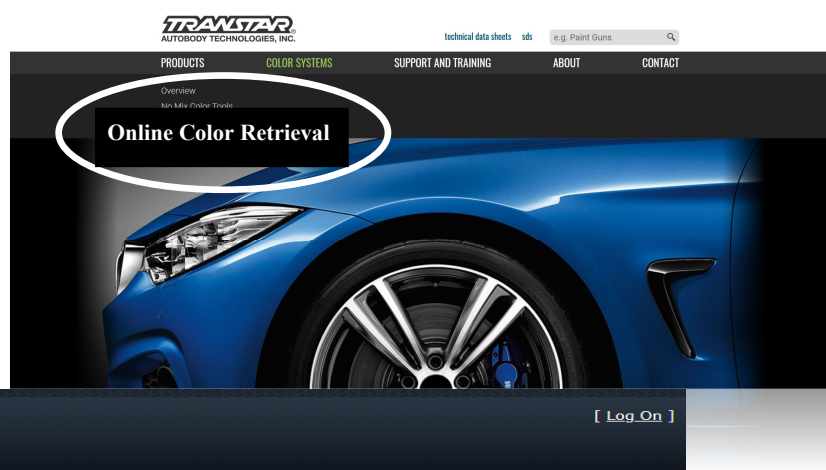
TRANSTAR®
AUTOBODY TECHNOLOGIES, INC.

technical data sheets sds e.g. Paint Guns

PRODUCTS COLOR SYSTEMS SUPPORT AND TRAINING ABOUT CONTACT

Overview
No Mix Color Tools

Online Color Retrieval

[ Log On ]